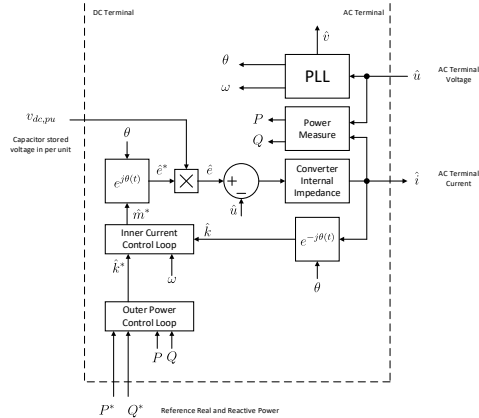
DC Terminal

AC Terminal

$\hat{v}$

$\theta$

$\omega$

PLL

$\hat{u}$

AC Terminal Voltage

$P$

$Q$

Power Measure

$v_{dc,pu}$

Capacitor stored voltage in per unit

$\theta$

$e^{j\theta(t)}$

$\hat{e}^*$

$\hat{e}$

+

−

$\hat{u}$

Converter Internal Impedance

$\hat{i}$

AC Terminal Current

$\hat{m}^*$

Inner Current Control Loop

$\hat{k}$

$e^{-j\theta(t)}$

$\hat{k}^*$

$\omega$

$\theta$

Outer Power Control Loop

$P$ $Q$

$P^*$ $Q^*$

Reference Real and Reactive Power